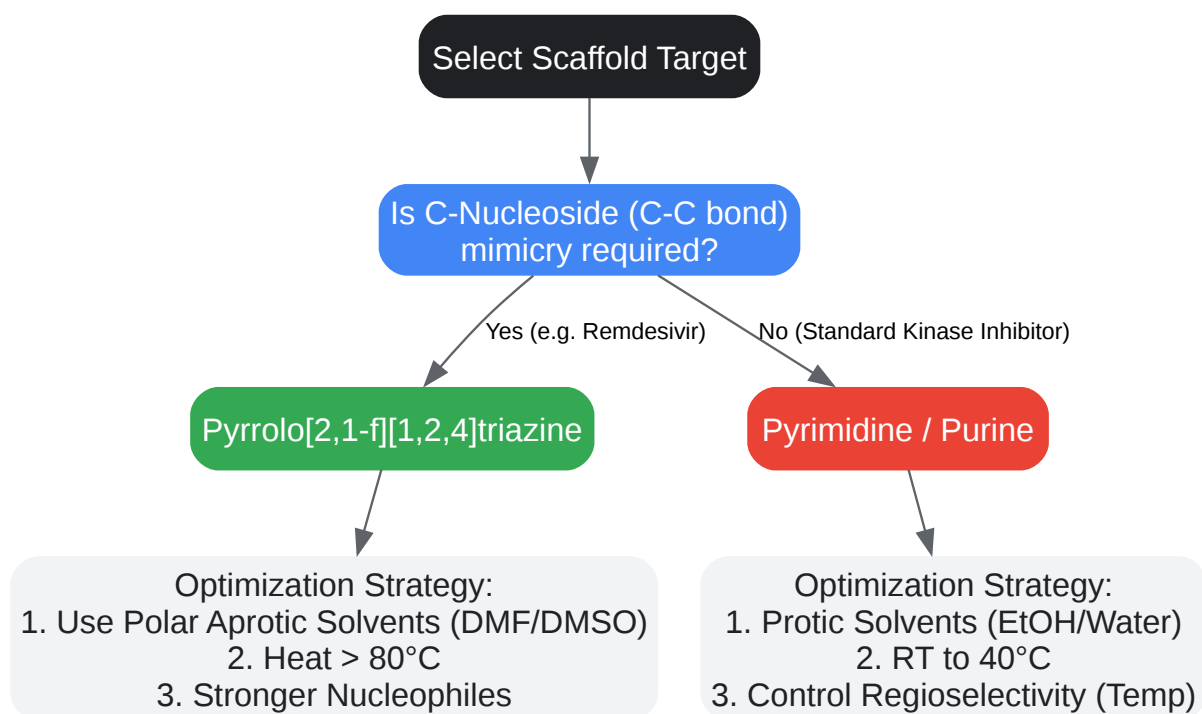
Select Scaffold Target

Is C-Nucleoside (C-C bond) mimicry required?

Yes (e.g. Remdesivir)

No (Standard Kinase Inhibitor)

Pyrrolo[2,1-f][1,2,4]triazine

Pyrimidine / Purine

Optimization Strategy:
1. Use Polar Aprotic Solvents (DMF/DMSO)
2. Heat > 80°C
3. Stronger Nucleophiles

Optimization Strategy:
1. Protic Solvents (EtOH/Water)
2. RT to 40°C
3. Control Regioselectivity (Temp)